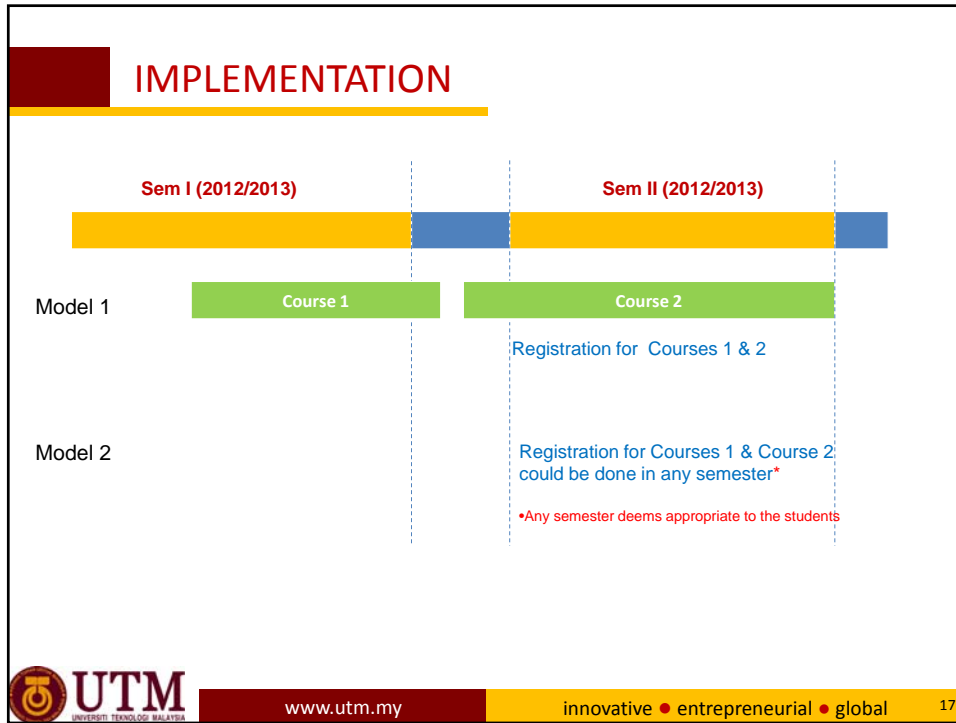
IMPLEMENTATION

Sem I (2012/2013)

Sem II (2012/2013)

Model 1

Course 1

Course 2

Registration for Courses 1 & 2

Model 2

Registration for Courses 1 & Course 2 could be done in any semester*

•Any semester deems appropriate to the students

UTM
UNIVERSITI TEKNOLOGI MALAYSIA

www.utm.my

innovative ● entrepreneurial ● global

17